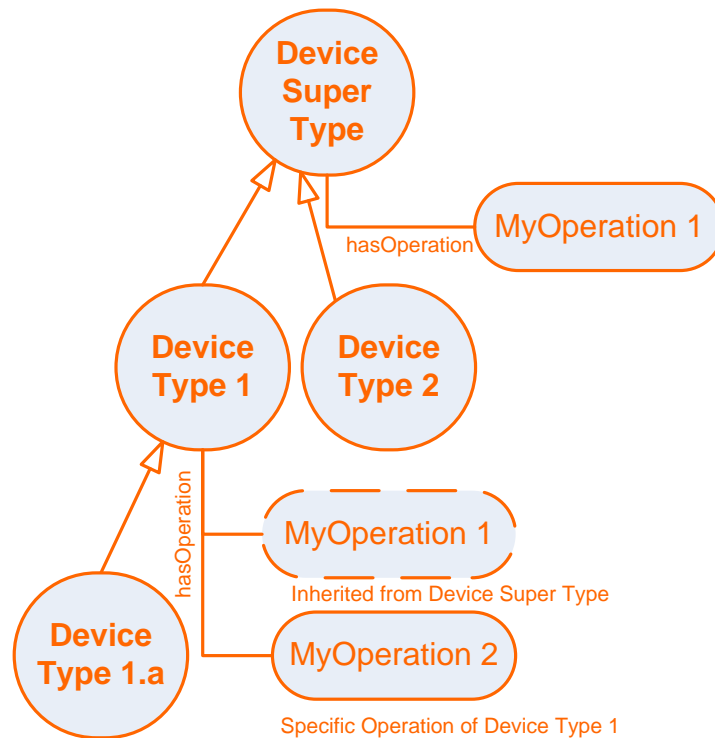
Device Super Type

hasOperation

MyOperation 1

Device Type 1

Device Type 2

hasOperation

MyOperation 1

Inherited from Device Super Type

Device Type 1.a

MyOperation 2

Specific Operation of Device Type 1